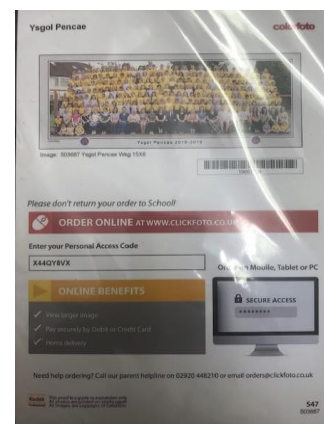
Ysgol Pencae

clickfoto

Ysgol Pencae 2018-2019

Image: 503687 Ysgol Pencae Wtg 1500

Please don't return your order to School!

ORDER ONLINE AT WWW.CLICKFOTO.CO.UK

Enter your Personal Access Code

X44GY8VX

On Your Own Mobile, Tablet or PC

ONLINE BENEFITS

View larger image

Pay securely by Debit or Credit Card

Home delivery

SECURE ACCESS

********

Need help ordering? Call our parent helpline on 02920 448210 or email orders@clickfoto.co.uk

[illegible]

547
503687